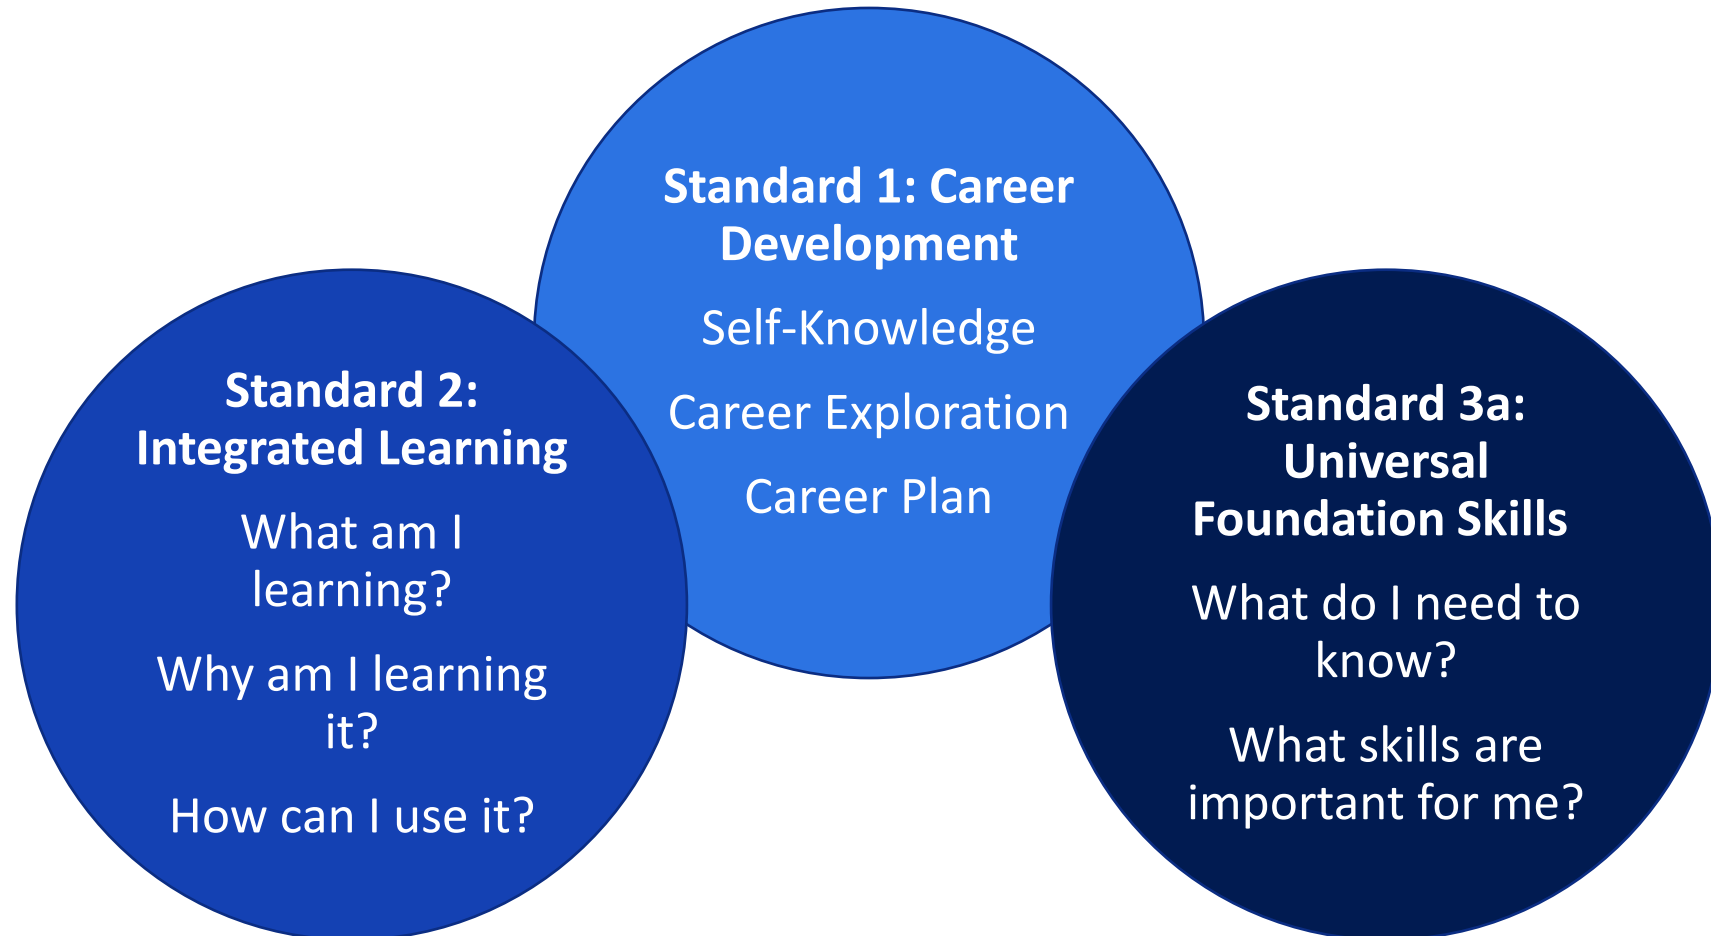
Standard 1: Career Development

Self-Knowledge

Career Exploration

Career Plan

Standard 2: Integrated Learning

What am I learning?

Why am I learning it?

How can I use it?

Standard 3a: Universal Foundation Skills

What do I need to know?

What skills are important for me?